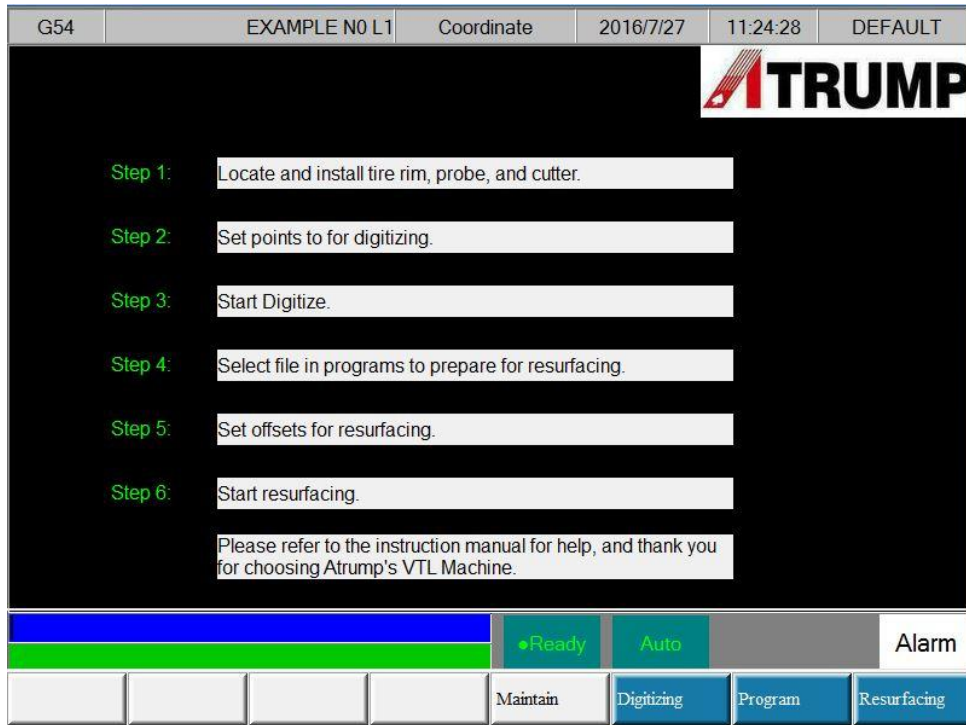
G54 | EXAMPLE N0 L1 | Coordinate | 2016/7/27 | 11:24:28 | DEFAULT

ATRUMP

Step 1: Locate and install tire rim, probe, and cutter.

Step 2: Set points to for digitizing.

Step 3: Start Digitize.

Step 4: Select file in programs to prepare for resurfacing.

Step 5: Set offsets for resurfacing.

Step 6: Start resurfacing.

Please refer to the instruction manual for help, and thank you for choosing Atrump's VTL Machine.

•Ready | Auto | Alarm

Maintain | Digitizing | Program | Resurfacing